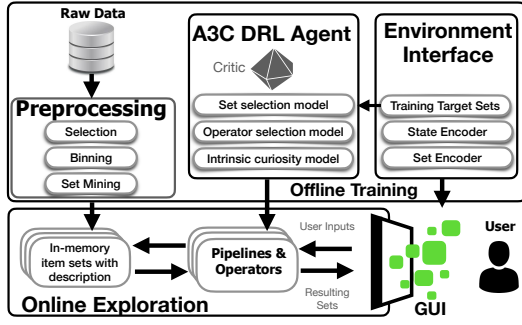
Raw Data

Preprocessing

Selection

Binning

Set Mining

A3C DRL Agent

Critic

Set selection model

Operator selection model

Intrinsic curiosity model

Environment Interface

Training Target Sets

State Encoder

Set Encoder

Offline Training

In-memory item sets with description

Pipelines & Operators

User Inputs

Resulting Sets

User

GUI

Online Exploration